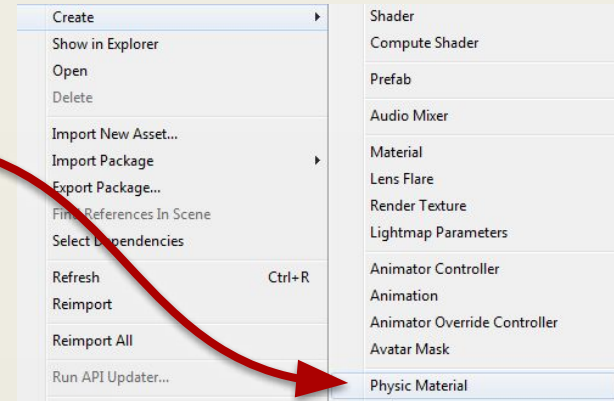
Create
Show in Explorer
Open
Delete

Import New Asset...
Import Package
Export Package...
Find References In Scene
Select Dependencies

Refresh Ctrl+R
Reimport

Reimport All

Run API Updater...

Shader
Compute Shader

Prefab

Audio Mixer

Material
Lens Flare
Render Texture
Lightmap Parameters

Animator Controller
Animation
Animator Override Controller
Avatar Mask

Physic Material